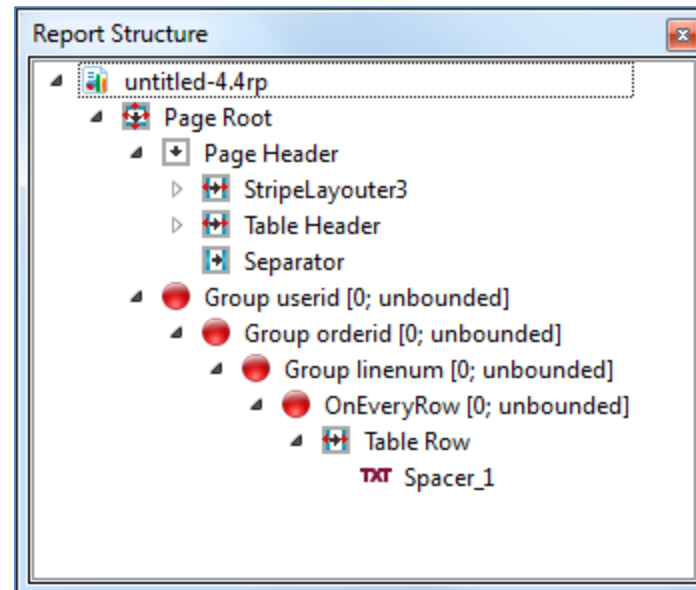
Report Structure

untitled-4.4rp
Page Root
Page Header
StripeLayouter3
Table Header
Separator
Group userid [0; unbounded]
Group orderid [0; unbounded]
Group linenum [0; unbounded]
OnEveryRow [0; unbounded]
Table Row
TXT Spacer_1